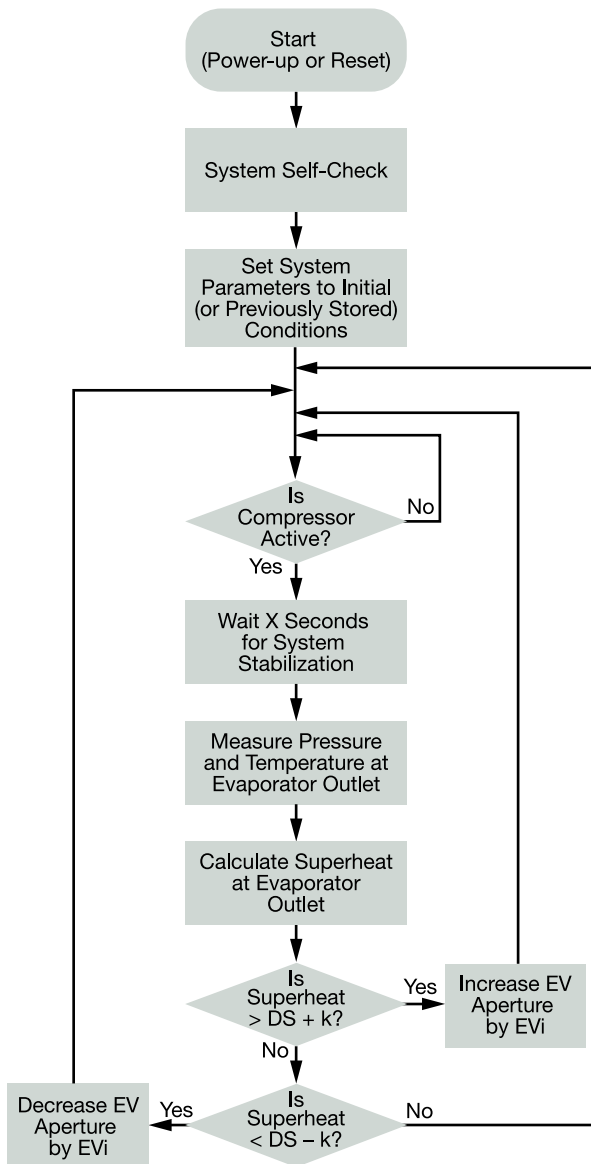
Start
(Power-up or Reset)

System Self-Check

Set System Parameters to Initial (or Previously Stored) Conditions

Is Compressor Active?

No

Yes

Wait X Seconds for System Stabilization

Measure Pressure and Temperature at Evaporator Outlet

Calculate Superheat at Evaporator Outlet

Is Superheat > DS + k?

Yes

Increase EV Aperture by EVi

No

Decrease EV Aperture by EVi

Yes

Is Superheat < DS – k?

No